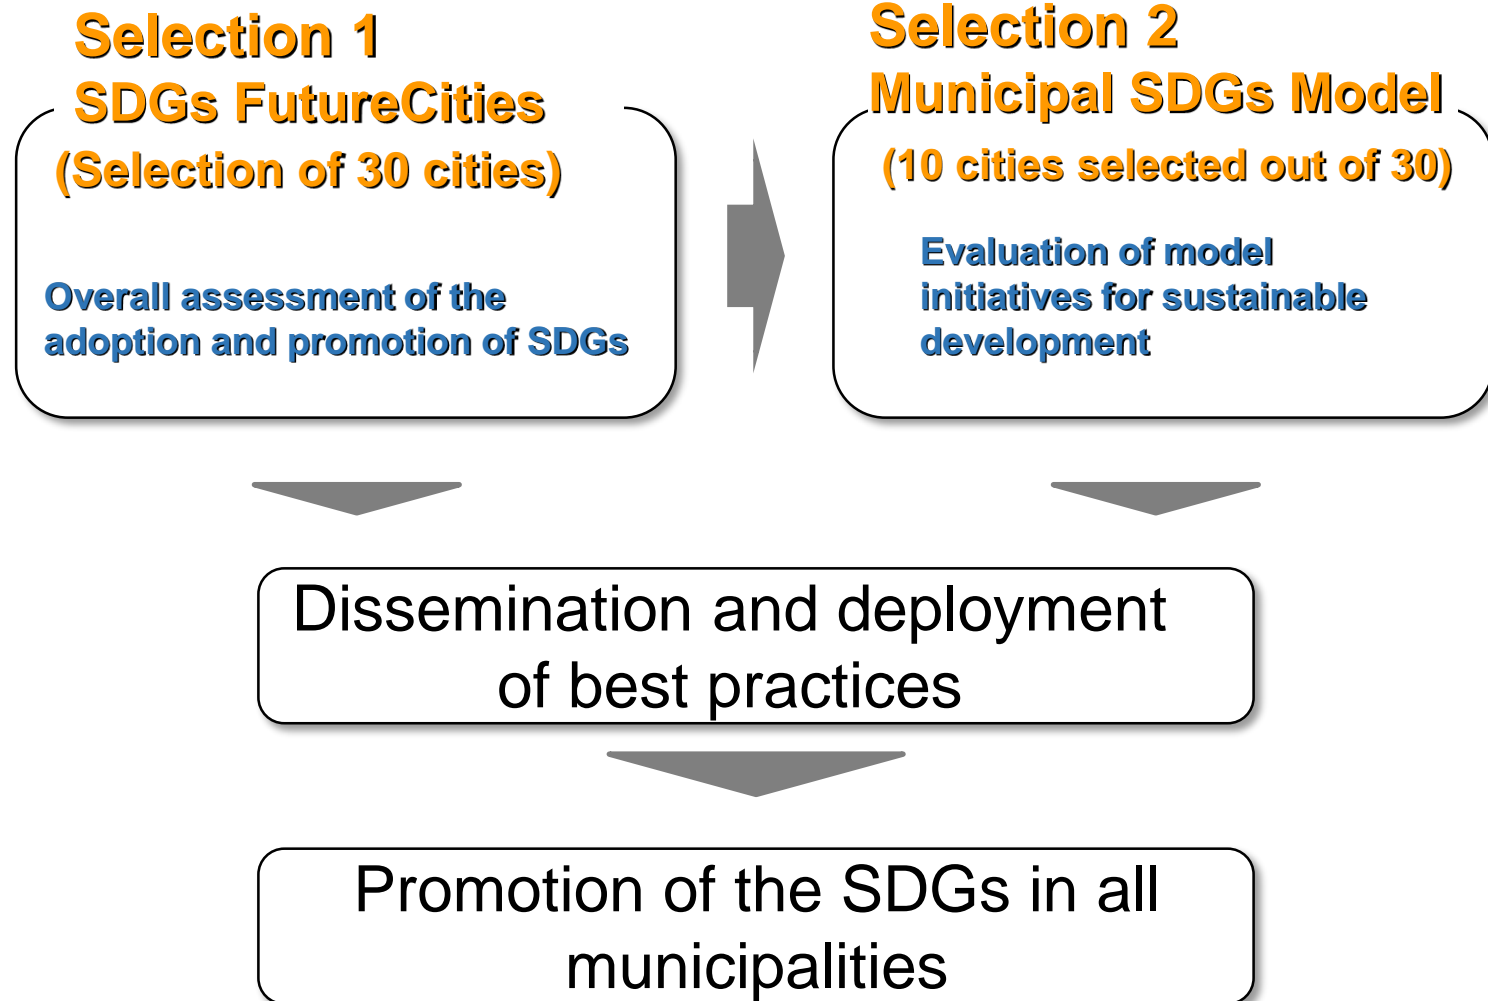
Selection 1
SDGs FutureCities
(Selection of 30 cities)

Overall assessment of the adoption and promotion of SDGs

Selection 2
Municipal SDGs Model
(10 cities selected out of 30)

Evaluation of model initiatives for sustainable development

Dissemination and deployment of best practices

Promotion of the SDGs in all municipalities